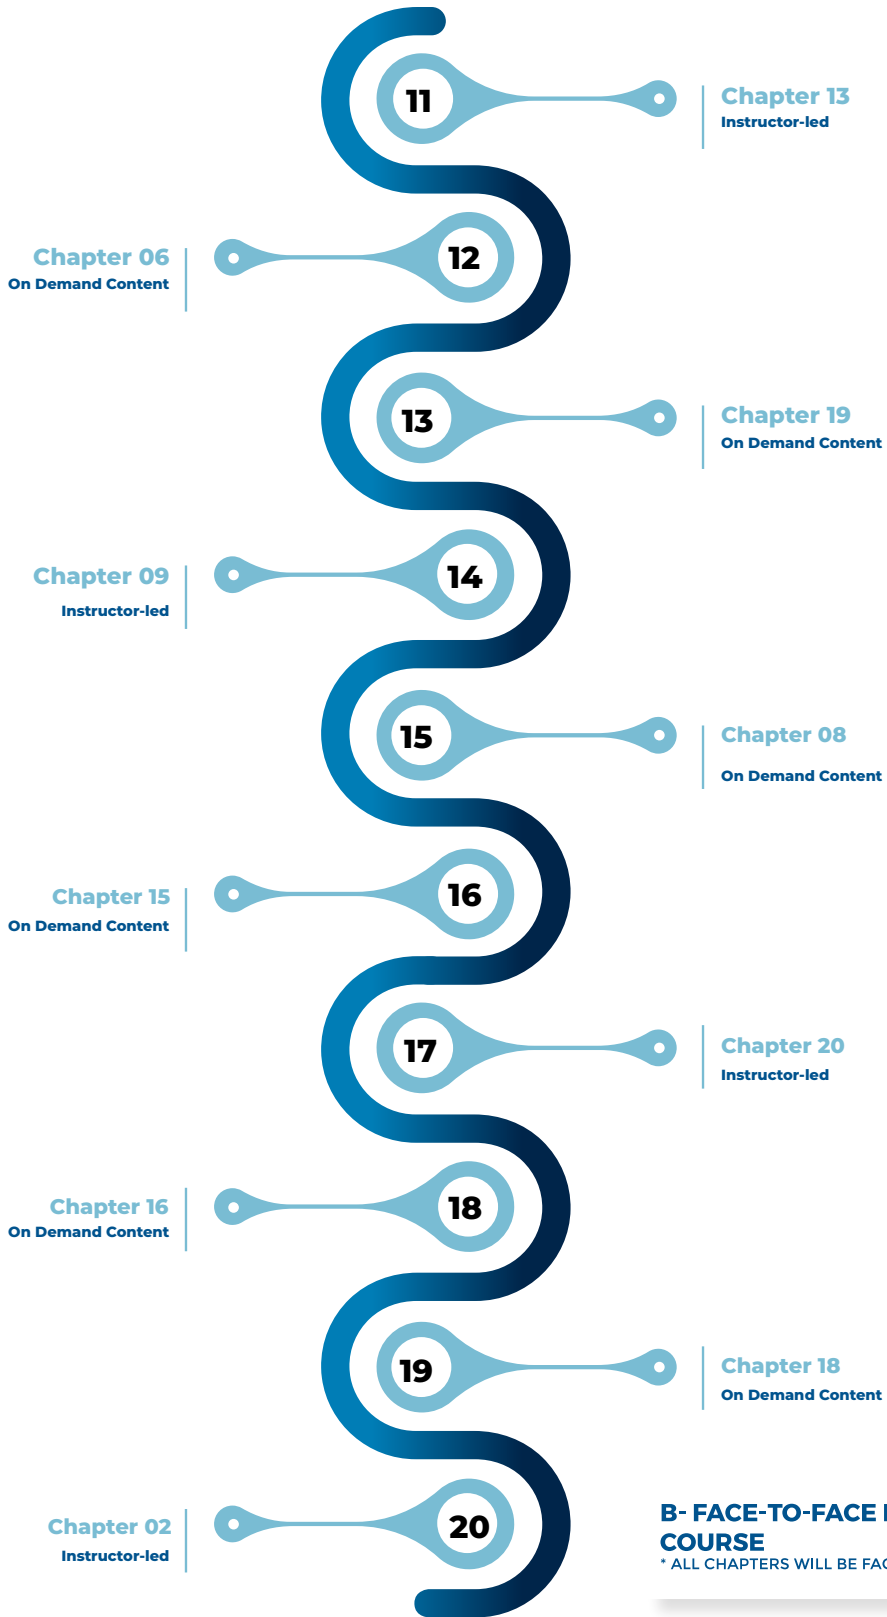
11

Chapter 13
Instructor-led

12

Chapter 06
On Demand Content

13

Chapter 19
On Demand Content

14

Chapter 09
Instructor-led

15

Chapter 08
On Demand Content

16

Chapter 15
On Demand Content

17

Chapter 20
Instructor-led

18

Chapter 16
On Demand Content

19

Chapter 18
On Demand Content

20

Chapter 02
Instructor-led

B- FACE-TO-FACE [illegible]
COURSE
* ALL CHAPTERS WILL BE FA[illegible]